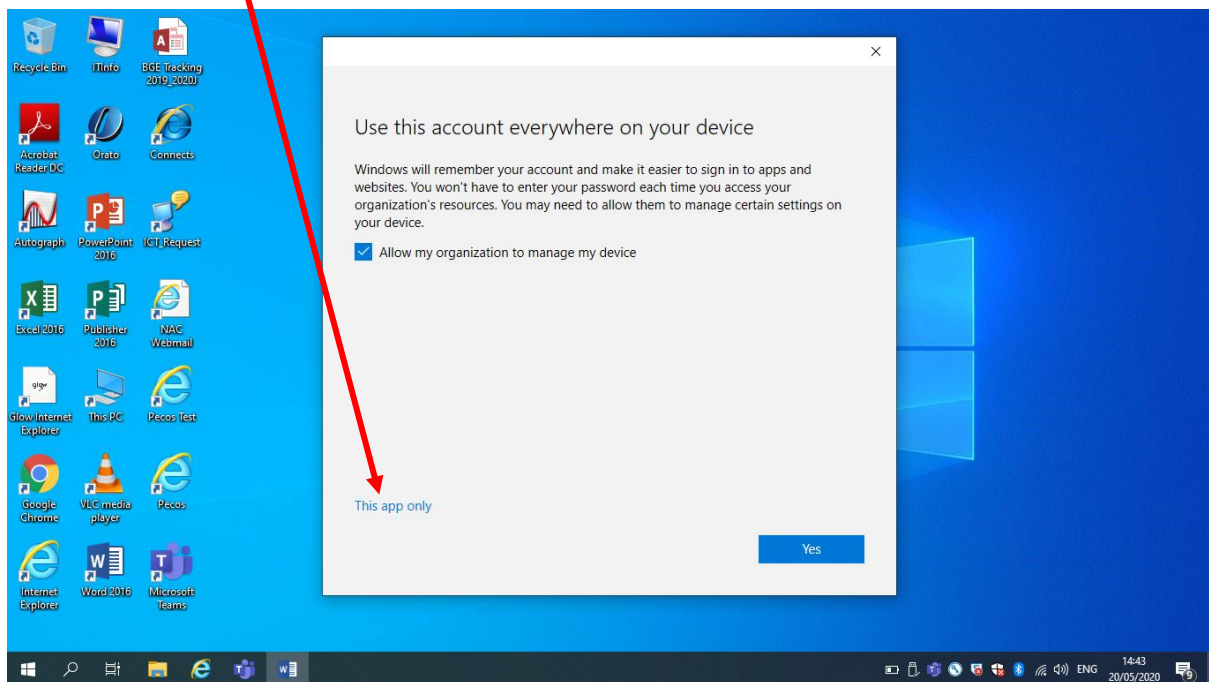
Recycle Bin
ITInfo
BGE Tracking 2019_2020J
Acrobat Reader DC
Orato
Connects
Autograph
PowerPoint 2016
ICT_Request
Excel 2016
Publisher 2016
NAC Webmail
Glow Internet Explorer
This PC
Pecos Test
Google Chrome
VLC media player
Pecos
Internet Explorer
Word 2016
Microsoft Teams

×

Use this account everywhere on your device

Windows will remember your account and make it easier to sign in to apps and websites. You won't have to enter your password each time you access your organization's resources. You may need to allow them to manage certain settings on your device.

Allow my organization to manage my device

This app only

Yes

ENG
14:43
20/05/2020
9